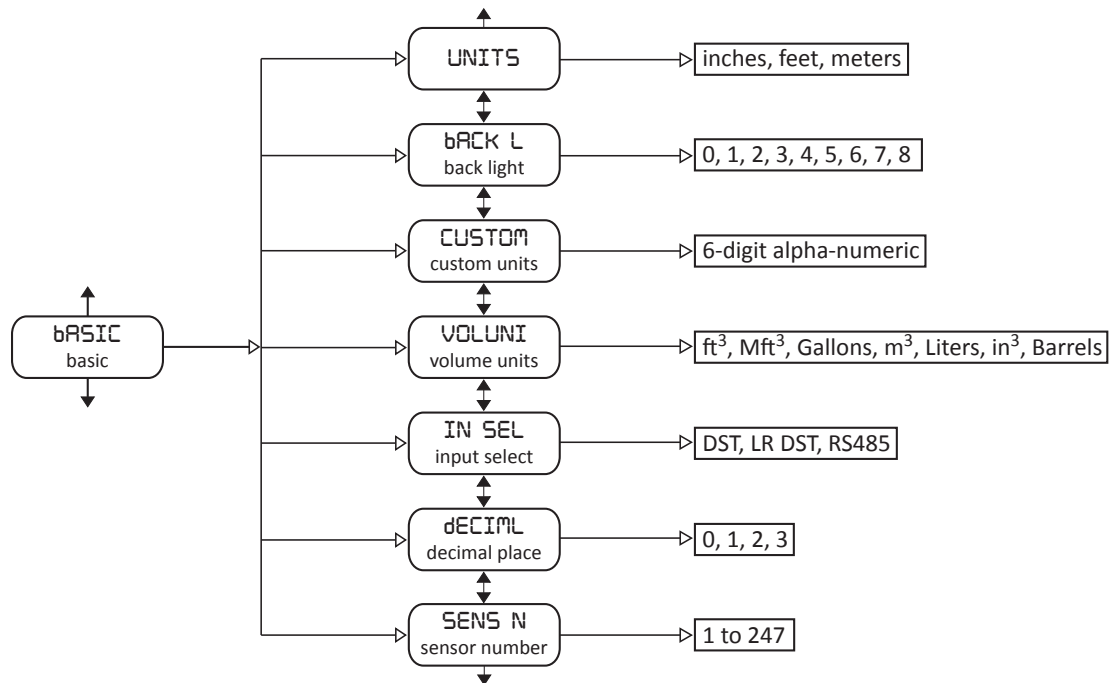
bASIC
basic

UNITS

inches, feet, meters

bACK L
back light

0, 1, 2, 3, 4, 5, 6, 7, 8

CUSTOM
custom units

6-digit alpha-numeric

VOLUNI
volume units

ft$^3$, Mft$^3$, Gallons, m$^3$, Liters, in$^3$, Barrels

IN SEL
input select

DST, LR DST, RS485

dECIML
decimal place

0, 1, 2, 3

SENS N
sensor number

1 to 247